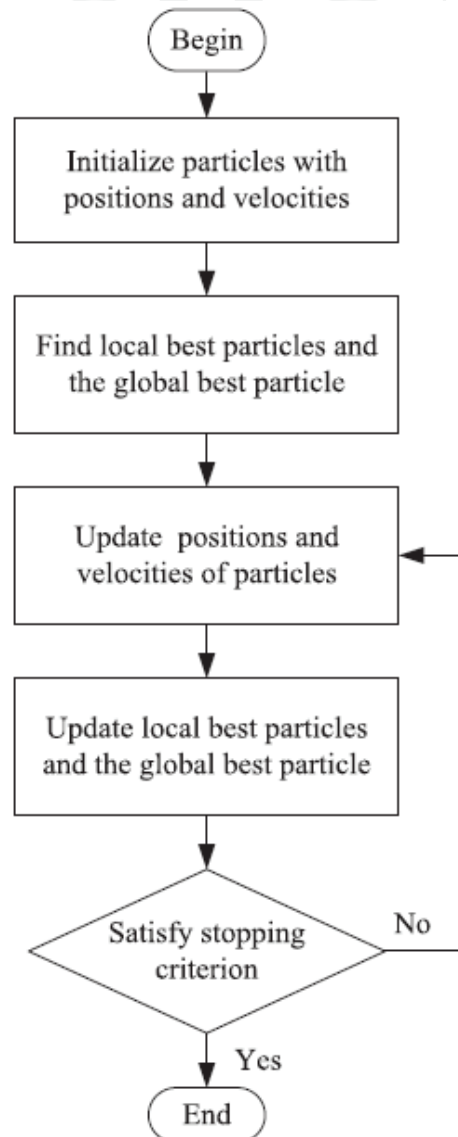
Begin

Initialize particles with positions and velocities

Find local best particles and the global best particle

Update positions and velocities of particles

Update local best particles and the global best particle

Satisfy stopping criterion

No

Yes

End